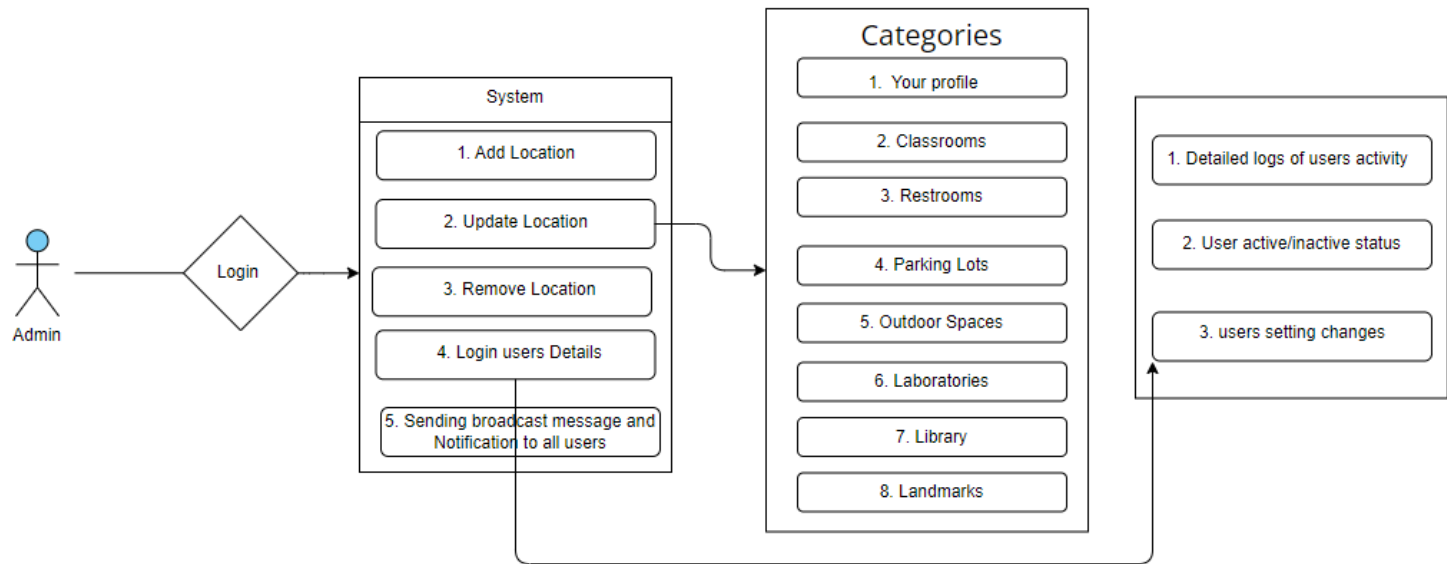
Admin

Login

System

1. Add Location

2. Update Location

3. Remove Location

4. Login users Details

5. Sending broadcast message and Notification to all users

Categories

1. Your profile

2. Classrooms

3. Restrooms

4. Parking Lots

5. Outdoor Spaces

6. Laboratories

7. Library

8. Landmarks

1. Detailed logs of users activity

2. User active/inactive status

3. users setting changes